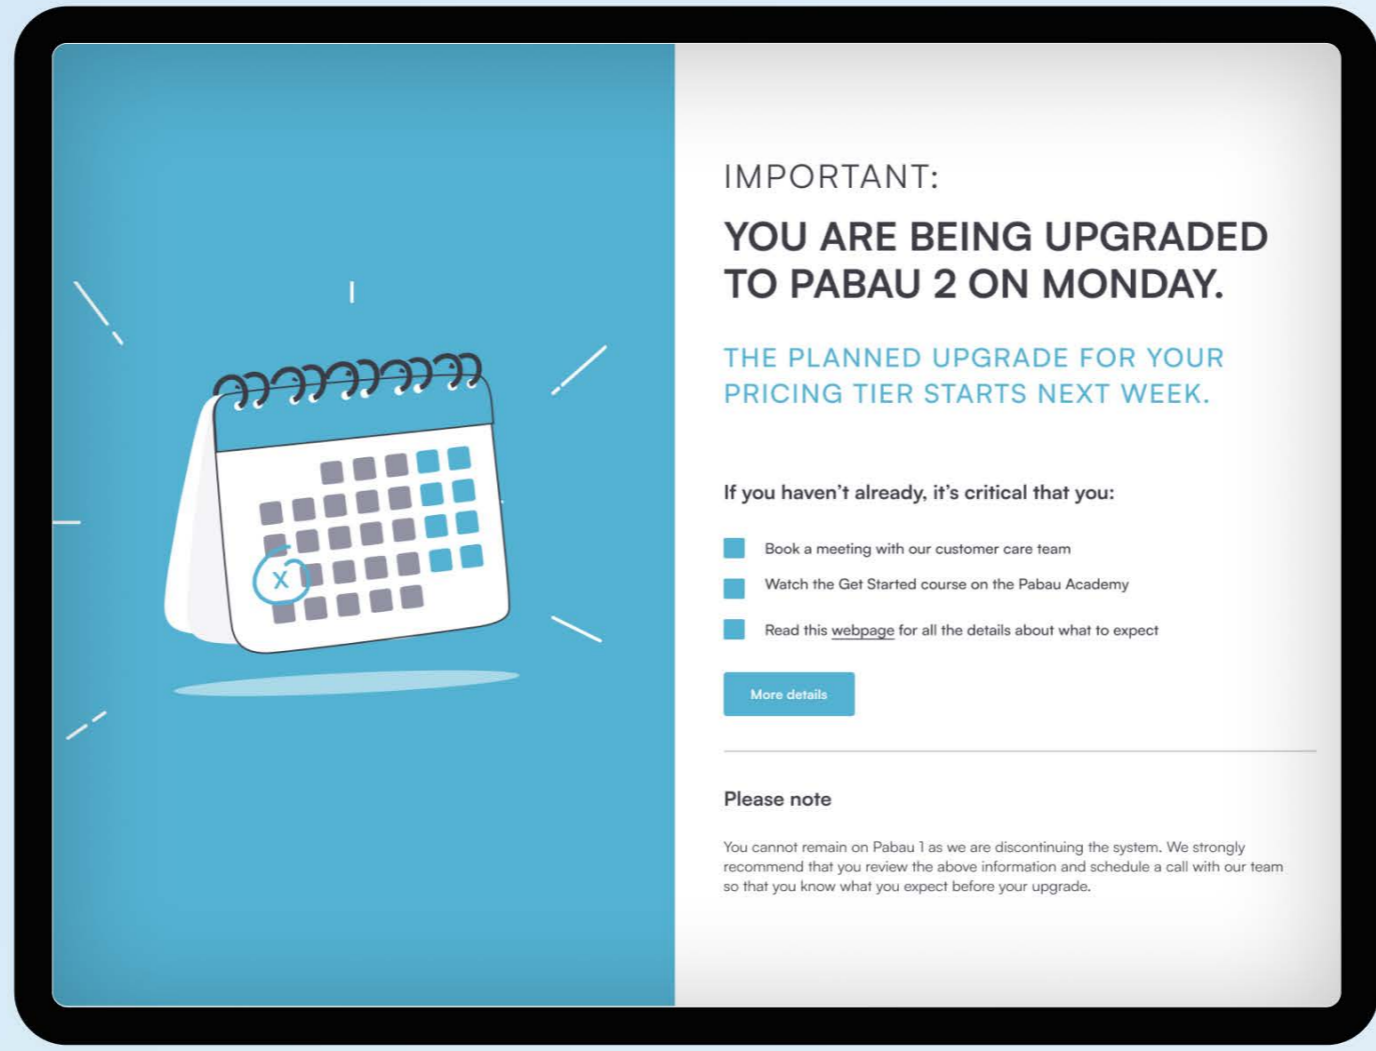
X

IMPORTANT:

YOU ARE BEING UPGRADED TO PABAU 2 ON MONDAY.

THE PLANNED UPGRADE FOR YOUR PRICING TIER STARTS NEXT WEEK.

If you haven't already, it's critical that you:

Book a meeting with our customer care team

Watch the Get Started course on the Pabau Academy

Read this webpage for all the details about what to expect

More details

Please note

You cannot remain on Pabau 1 as we are discontinuing the system. We strongly recommend that you review the above information and schedule a call with our team so that you know what you expect before your upgrade.